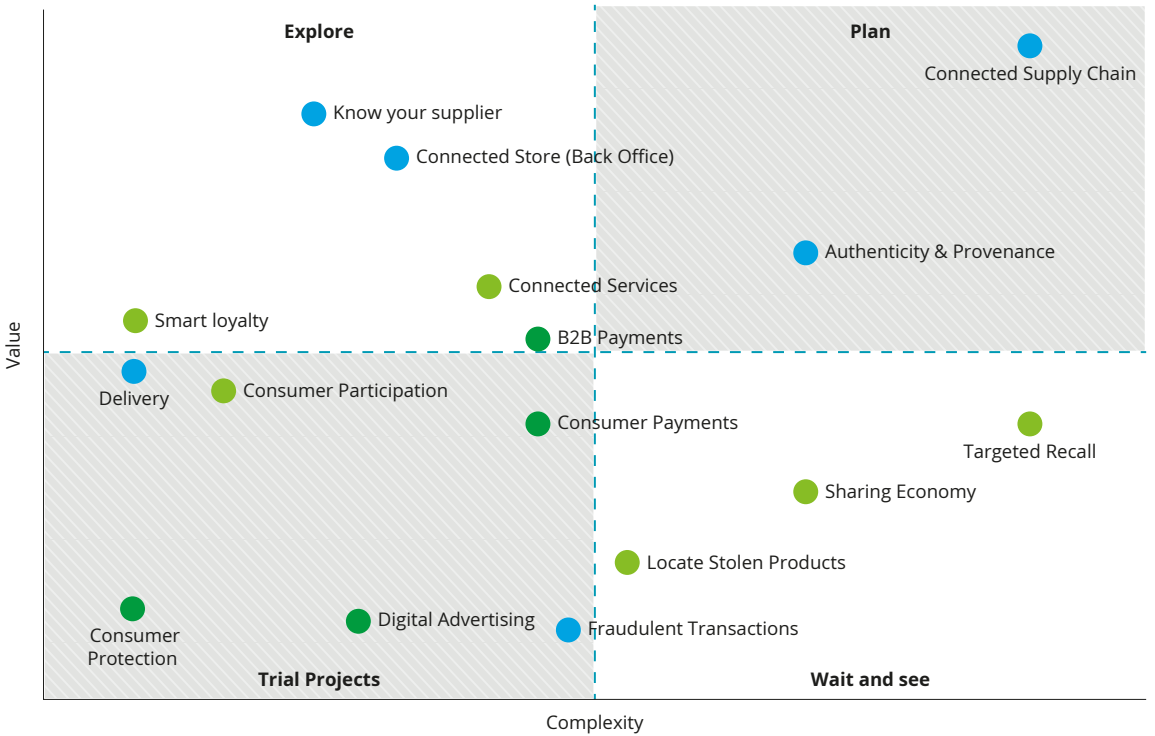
Explore

Plan

Connected Supply Chain

Know your supplier

Connected Store (Back Office)

Authenticity & Provenance

Connected Services

Smart loyalty

B2B Payments

Value

Delivery

Consumer Participation

Consumer Payments

Targeted Recall

Sharing Economy

Locate Stolen Products

Digital Advertising

Fraudulent Transactions

Consumer Protection

Trial Projects

Wait and see

Complexity